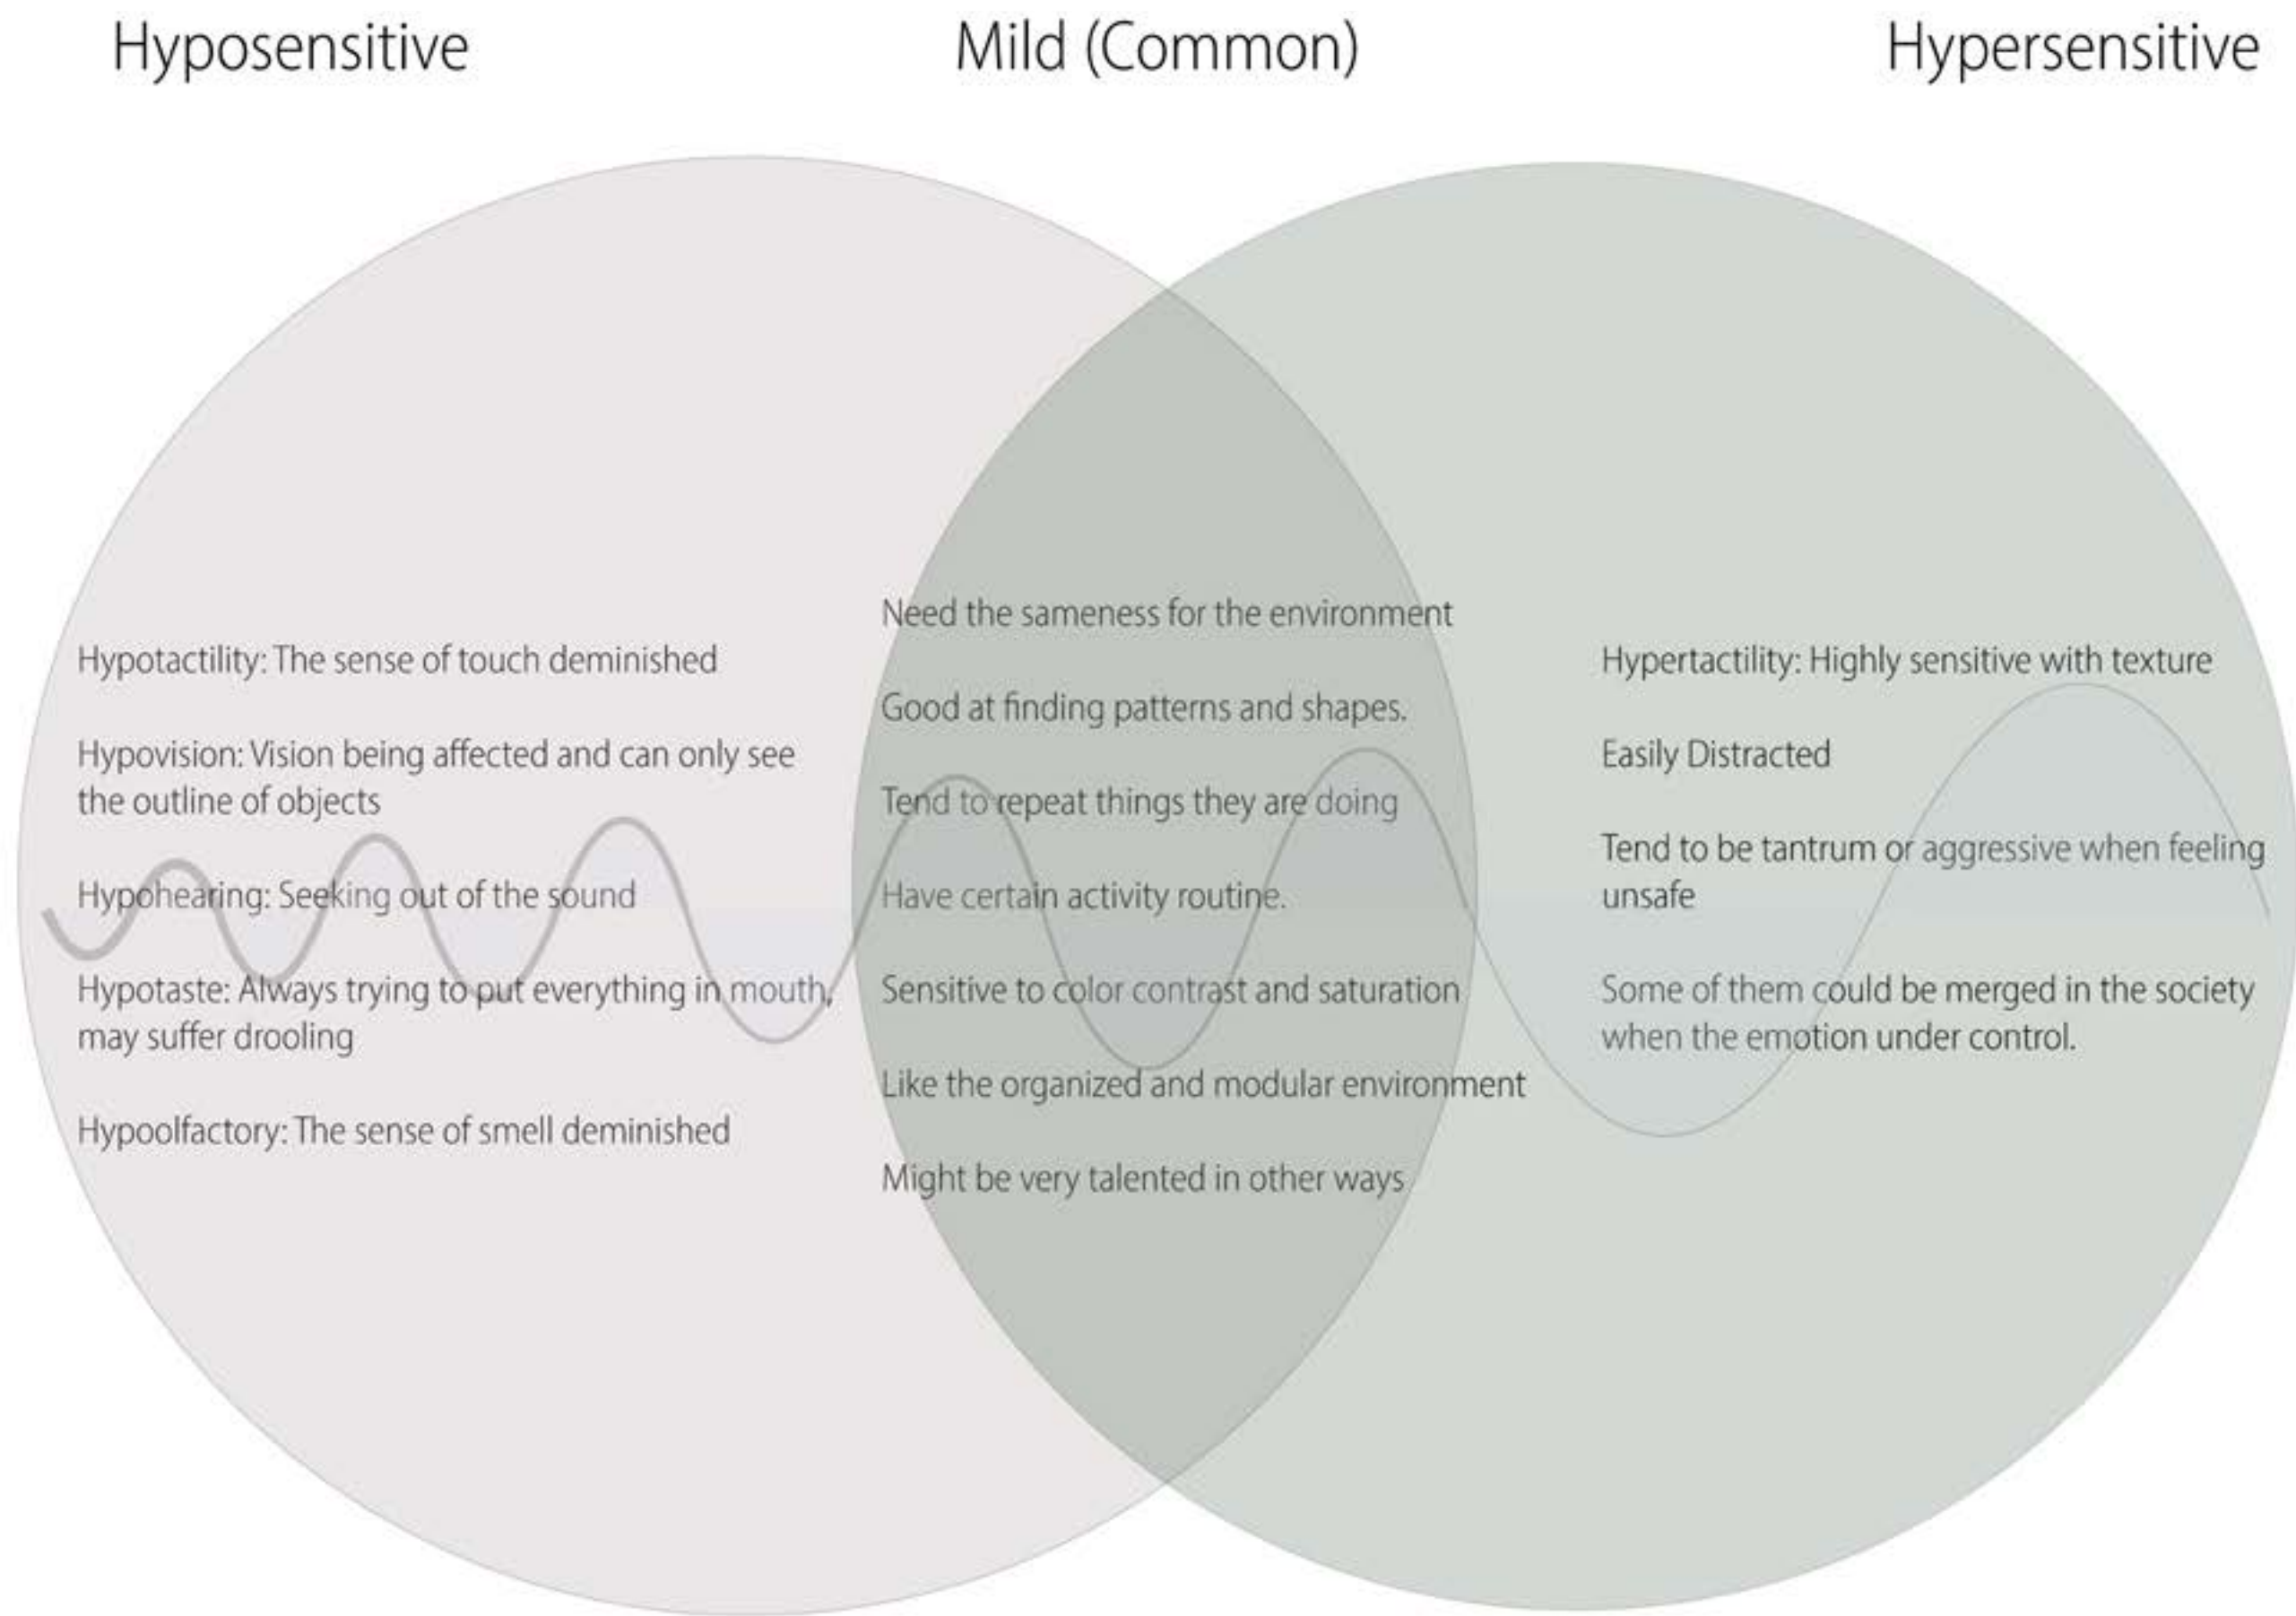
Hyposensitive

Mild (Common)

Hypersensitive

Hypotactility: The sense of touch deminished

Hypovision: Vision being affected and can only see the outline of objects

Hypohearing: Seeking out of the sound

Hypotaste: Always trying to put everything in mouth, may suffer drooling

Hypoolfactory: The sense of smell deminished

Need the sameness for the environment

Good at finding patterns and shapes.

Tend to repeat things they are doing

Have certain activity routine.

Sensitive to color contrast and saturation

Like the organized and modular environment

Might be very talented in other ways

Hypertactility: Highly sensitive with texture

Easily Distracted

Tend to be tantrum or aggressive when feeling unsafe

Some of them could be merged in the society when the emotion under control.